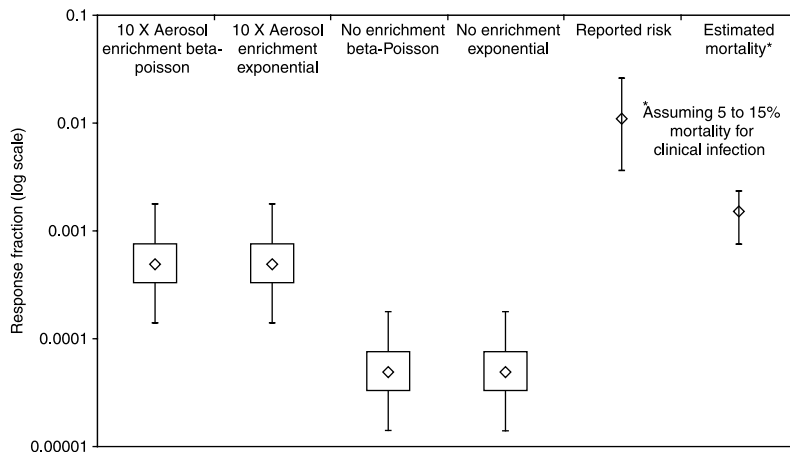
0.1

0.01

0.001

0.0001

0.00001

Response fraction (log scale)

10 X Aerosol enrichment beta-poisson

10 X Aerosol enrichment exponential

No enrichment beta-Poisson

No enrichment exponential

Reported risk

Estimated mortality*

*Assuming 5 to 15% mortality for clinical infection